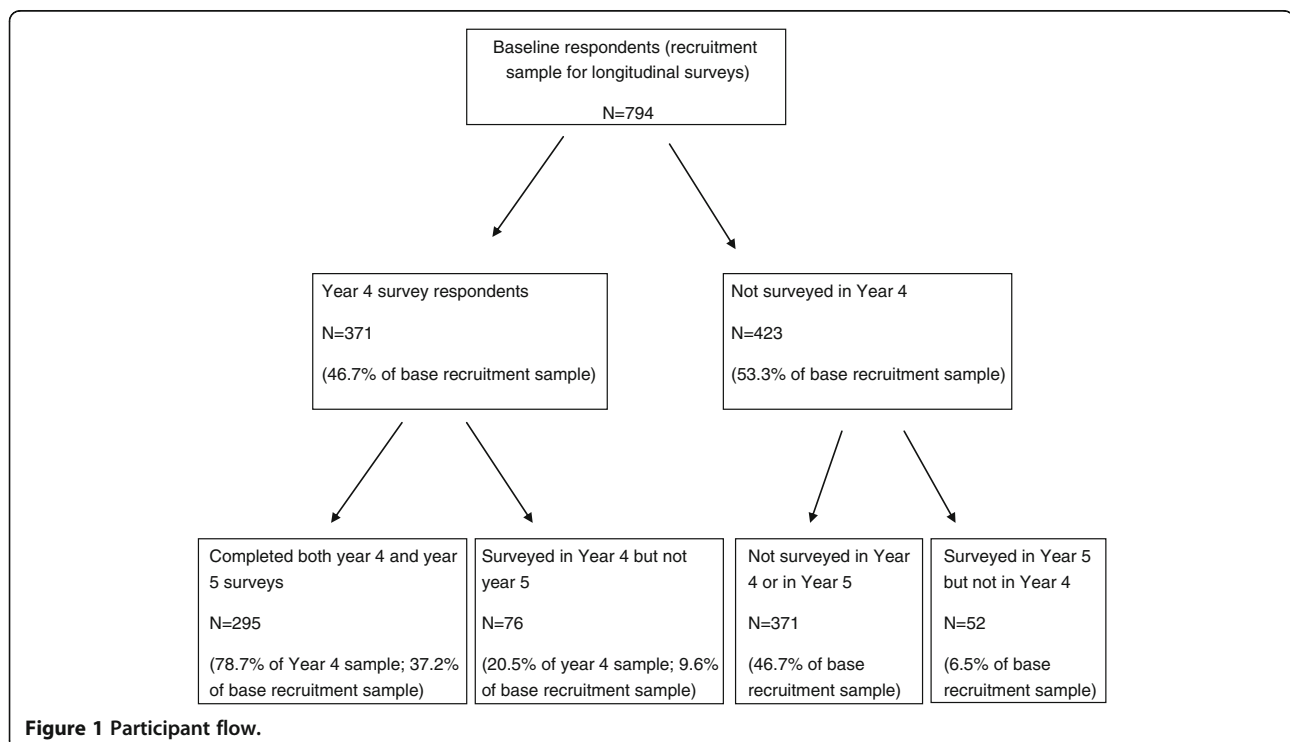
Baseline respondents (recruitment sample for longitudinal surveys)

N=794

Year 4 survey respondents

N=371

(46.7% of base recruitment sample)

Not surveyed in Year 4

N=423

(53.3% of base recruitment sample)

Completed both year 4 and year 5 surveys

N=295

(78.7% of Year 4 sample; 37.2% of base recruitment sample)

Surveyed in Year 4 but not year 5

N=76

(20.5% of year 4 sample; 9.6% of base recruitment sample)

Not surveyed in Year 4 or in Year 5

N=371

(46.7% of base recruitment sample)

Surveyed in Year 5 but not in Year 4

N=52

(6.5% of base recruitment sample)

Figure 1 Participant flow.